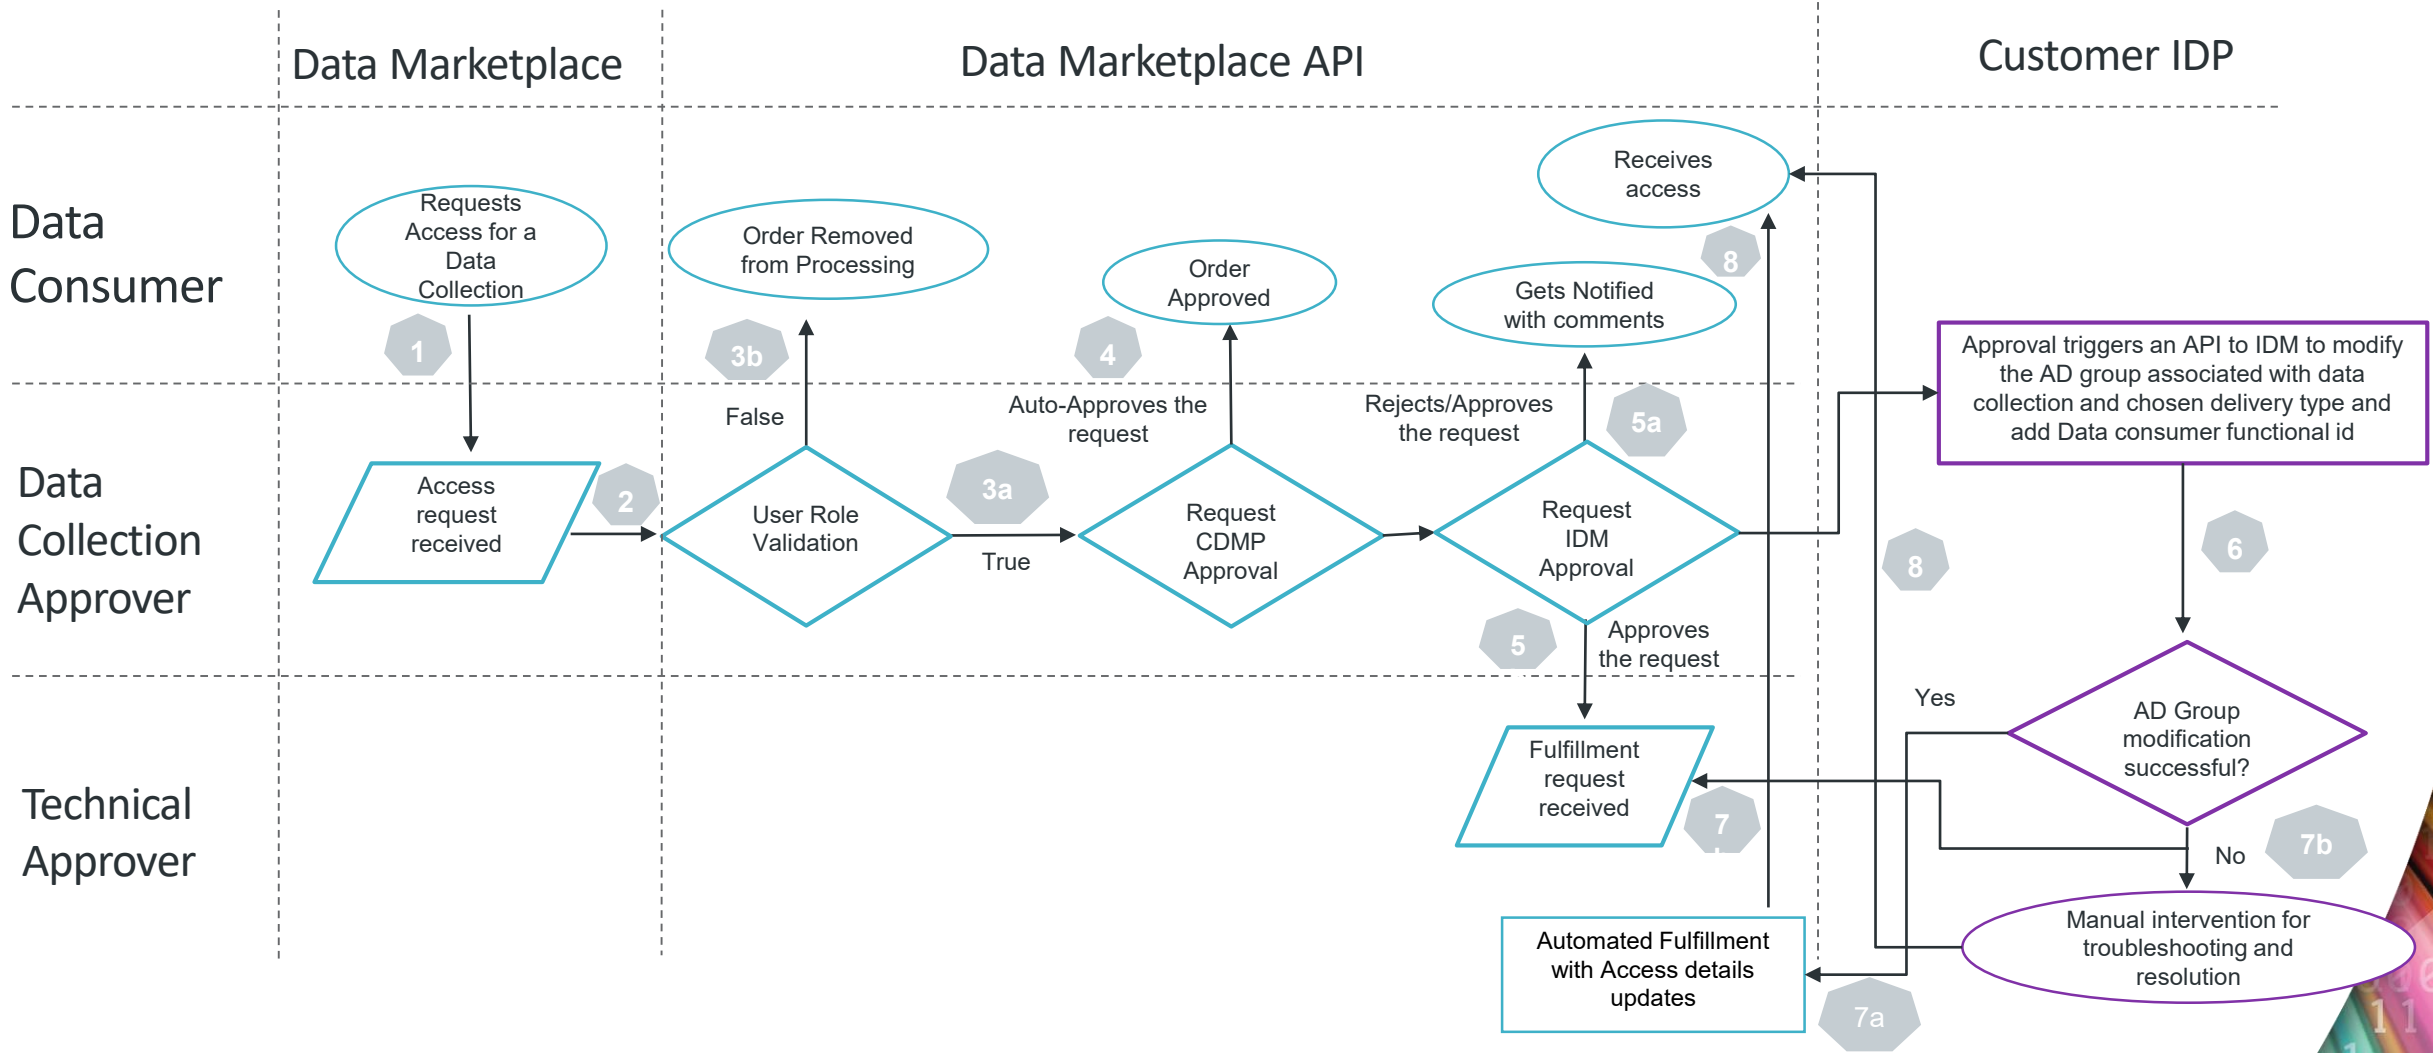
Data Marketplace

Data Marketplace API

Customer IDP

Data Consumer

Data Collection Approver

Technical Approver

Requests Access for a Data Collection

1

Access request received

2

User Role Validation

False

3b

Order Removed from Processing

True

3a

Request CDMP Approval

Auto-Approves the request

4

Order Approved

Request IDM Approval

Rejects/Approves the request

5a

Gets Notified with comments

Receives access

8

Approves the request

5

Fulfillment request received

7

Automated Fulfillment with Access details updates

7a

8

Approval triggers an API to IDM to modify the AD group associated with data collection and chosen delivery type and add Data consumer functional id

6

AD Group modification successful?

Yes

No

7b

Manual intervention for troubleshooting and resolution